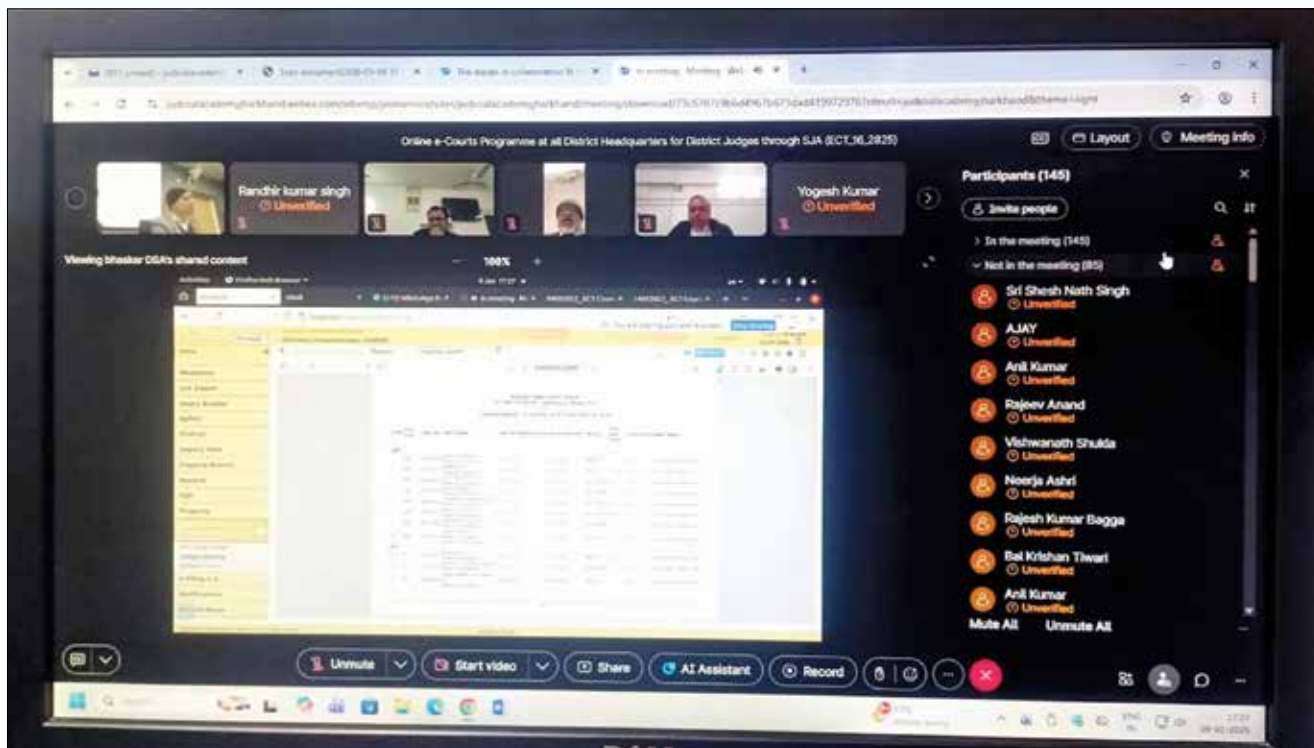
Online e-Courts Programme at all District Headquarters for District Judges through SJA (ECT_16_2025)

Layout

Meeting info

Randhir kumar singh
Unverified

Yogesh Kumar
Unverified

Viewing bhaskar DSA's shared content

100%

Participants (145)

Invite people

In the meeting (145)

Not in the meeting (85)

Sri Shesh Nath Singh
Unverified

AJAY
Unverified

Anil Kumar
Unverified

Rajeev Anand
Unverified

Vishwanath Shukla
Unverified

Neerja Ashri
Unverified

Rajesh Kumar Bagga
Unverified

Bal Krishan Tiwari
Unverified

Anil Kumar
Unverified

Mute All

Unmute All

Unmute

Start video

Share

AI Assistant

Record